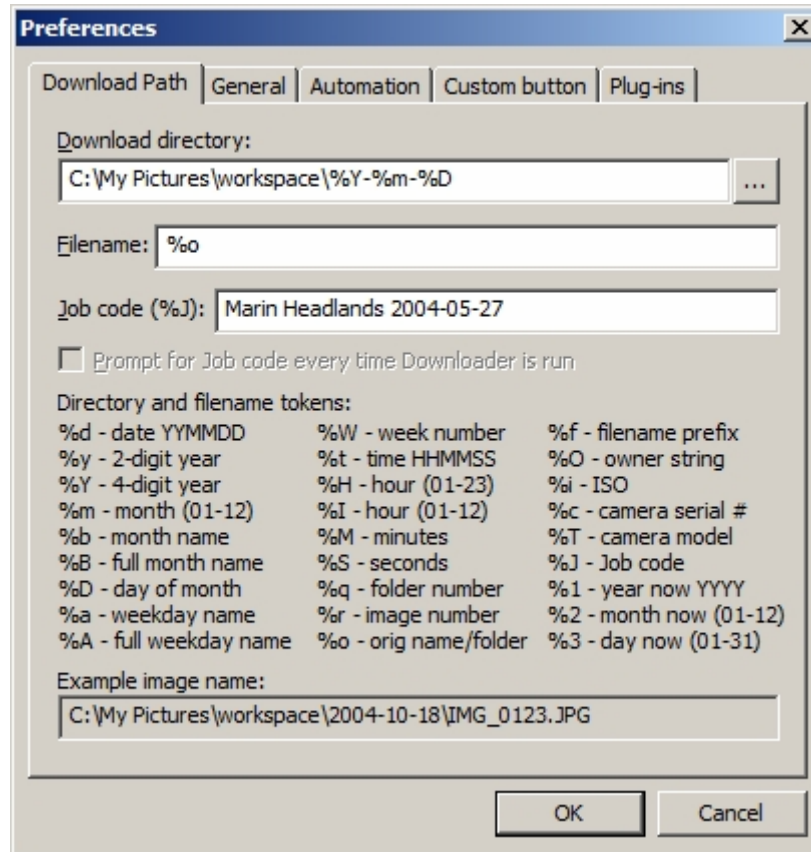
Preferences

Download Path | General | Automation | Custom button | Plug-ins

Download directory:
C:\My Pictures\workspace\%Y-%m-%D
...

Filename: %o

Job code (%J): Marin Headlands 2004-05-27

Prompt for Job code every time Downloader is run

Directory and filename tokens:
%d - date YYMMDD
%y - 2-digit year
%Y - 4-digit year
%m - month (01-12)
%b - month name
%B - full month name
%D - day of month
%a - weekday name
%A - full weekday name

%W - week number
%t - time HHMMSS
%H - hour (01-23)
%I - hour (01-12)
%M - minutes
%S - seconds
%q - folder number
%r - image number
%o - orig name/folder

%f - filename prefix
%O - owner string
%i - ISO
%c - camera serial #
%T - camera model
%J - Job code
%1 - year now YYYY
%2 - month now (01-12)
%3 - day now (01-31)

Example image name:
C:\My Pictures\workspace\2004-10-18\IMG_0123.JPG

OK
Cancel